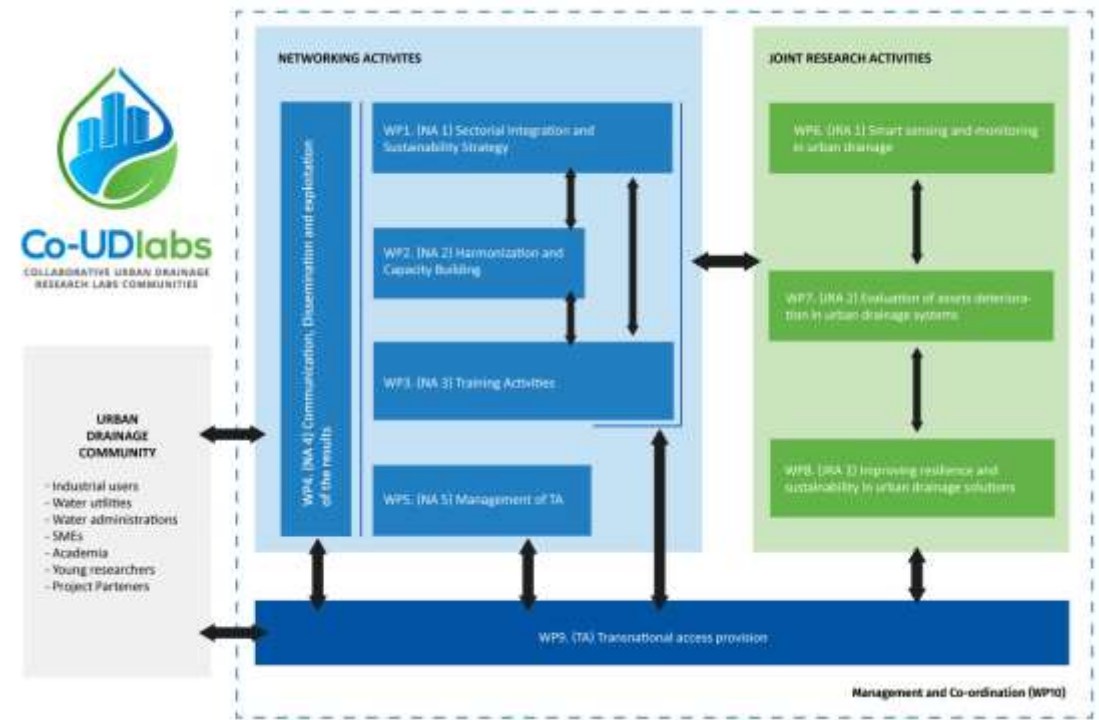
Co-UDlabs
COLLABORATIVE URBAN DRAINAGE RESEARCH LABS COMMUNITIES

URBAN DRAINAGE COMMUNITY

- Industrial users
- Water utilities
- Water administrations
- SMEs
- Academia
- Young researchers
- Project Parteners

NETWORKING ACTIVITES

WP4. (NA 4) Communication, Dissemination and exploitation of the results

WP1. (NA 1) Sectorial Integration and Sustainability Strategy

WP2. (NA 2) Harmonization and Capacity Building

WP3. (NA 3) Training Activities

WP5. (NA 5) Management of TA

JOINT RESEARCH ACTIVITIES

WP6. (JRA 1) Smart sensing and monitoring in urban drainage

WP7. (JRA 2) Evaluation of assets deterioration in urban drainage systems

WP8. (JRA 3) Improving resilience and sustainability in urban drainage solutions

WP9. (TA) Transnational access provision

Management and Co-ordination (WP10)